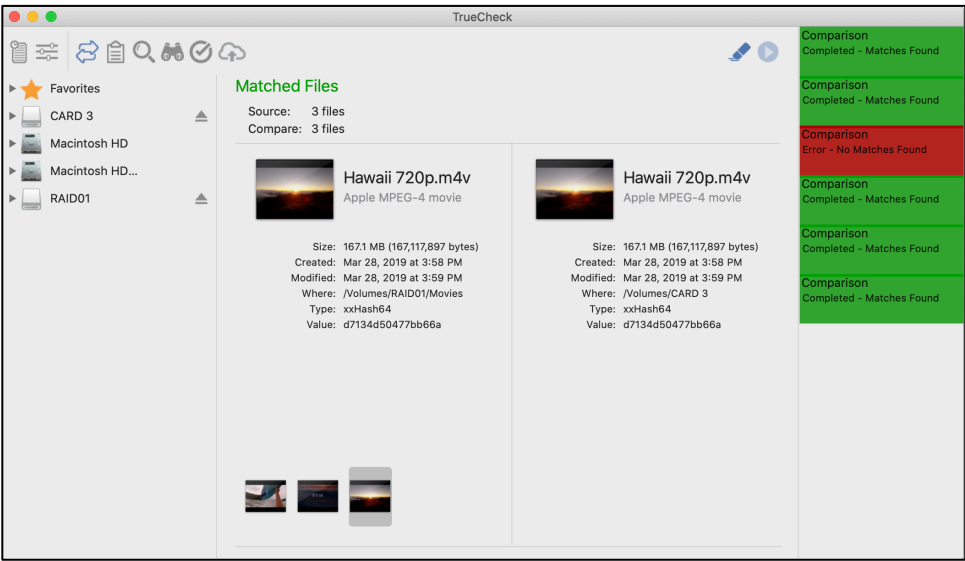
TrueCheck

Favorites
CARD 3
Macintosh HD
Macintosh HD...
RAID01

Matched Files
Source: 3 files
Compare: 3 files

Hawaii 720p.m4v
Apple MPEG-4 movie

Size: 167.1 MB (167,117,897 bytes)
Created: Mar 28, 2019 at 3:58 PM
Modified: Mar 28, 2019 at 3:59 PM
Where: /Volumes/RAID01/Movies
Type: xxHash64
Value: d7134d50477bb66a

Hawaii 720p.m4v
Apple MPEG-4 movie

Size: 167.1 MB (167,117,897 bytes)
Created: Mar 28, 2019 at 3:58 PM
Modified: Mar 28, 2019 at 3:59 PM
Where: /Volumes/CARD 3
Type: xxHash64
Value: d7134d50477bb66a

Comparison
Completed - Matches Found
Comparison
Completed - Matches Found
Comparison
Error - No Matches Found
Comparison
Completed - Matches Found
Comparison
Completed - Matches Found
Comparison
Completed - Matches Found